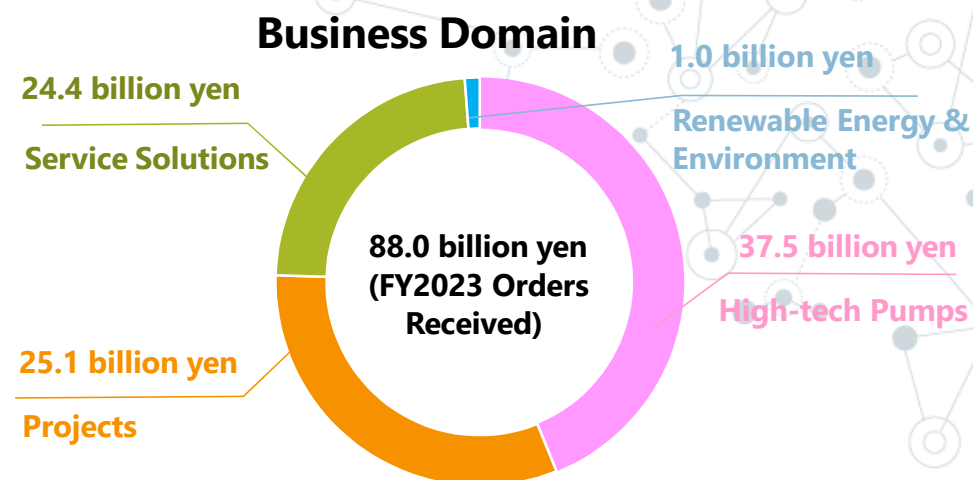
Business Domain

24.4 billion yen

Service Solutions

1.0 billion yen

Renewable Energy & Environment

88.0 billion yen (FY2023 Orders Received)

37.5 billion yen

High-tech Pumps

25.1 billion yen

Projects